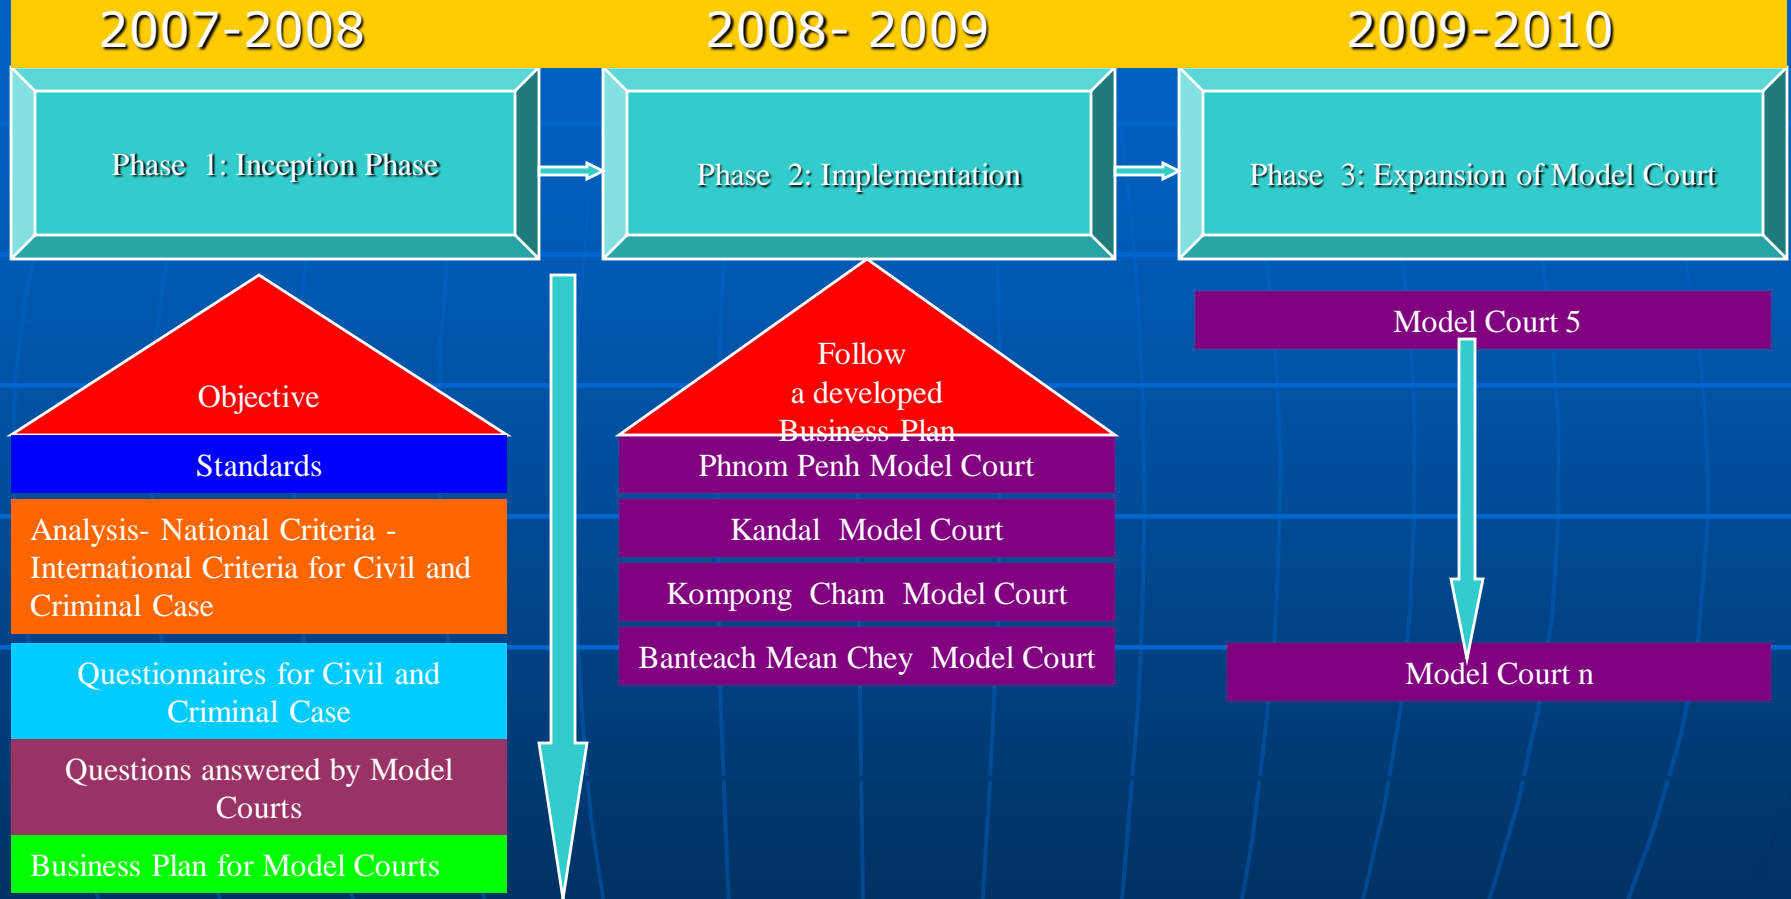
2007-2008

2008- 2009

2009-2010

Phase 1: Inception Phase

Phase 2: Implementation

Phase 3: Expansion of Model Court

Objective

Standards

Analysis- National Criteria - International Criteria for Civil and Criminal Case

Questionnaires for Civil and Criminal Case

Questions answered by Model Courts

Business Plan for Model Courts

Follow a developed Business Plan

Phnom Penh Model Court

Kandal Model Court

Kompong Cham Model Court

Banteach Mean Chey Model Court

Model Court 5

Model Court n